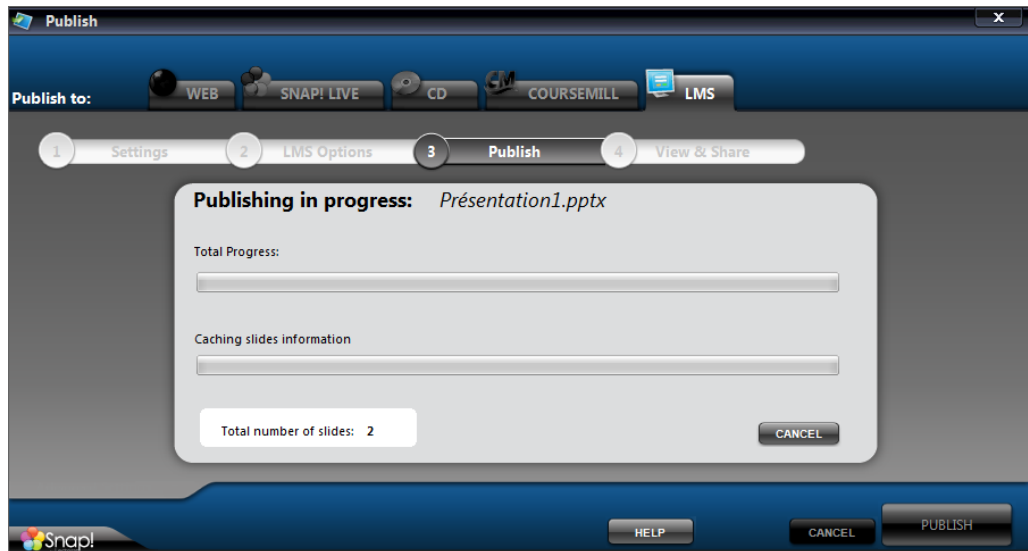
Publish

x

Publish to:

WEB

SNAP! LIVE

CD

CM

COURSEMILL

LMS

1 Settings

2 LMS Options

3 Publish

4 View & Share

Publishing in progress: Présentation1.pptx

Total Progress:

Caching slides information

Total number of slides: 2

CANCEL

Snap!

HELP

CANCEL

PUBLISH